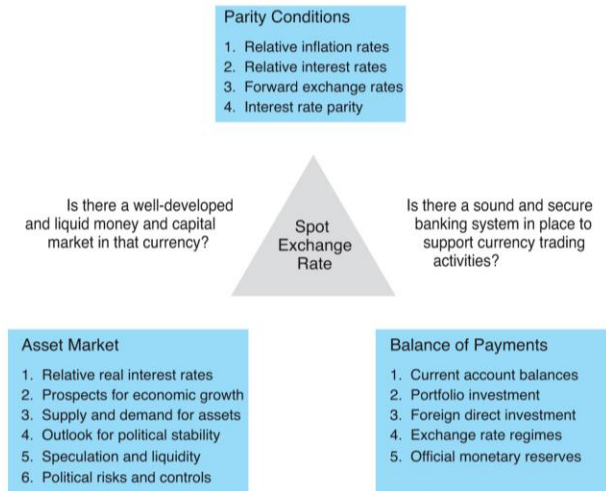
Parity Conditions

1. Relative inflation rates
2. Relative interest rates
3. Forward exchange rates
4. Interest rate parity

Is there a well-developed and liquid money and capital market in that currency?

Spot Exchange Rate

Is there a sound and secure banking system in place to support currency trading activities?

Asset Market

1. Relative real interest rates
2. Prospects for economic growth
3. Supply and demand for assets
4. Outlook for political stability
5. Speculation and liquidity
6. Political risks and controls

Balance of Payments

1. Current account balances
2. Portfolio investment
3. Foreign direct investment
4. Exchange rate regimes
5. Official monetary reserves